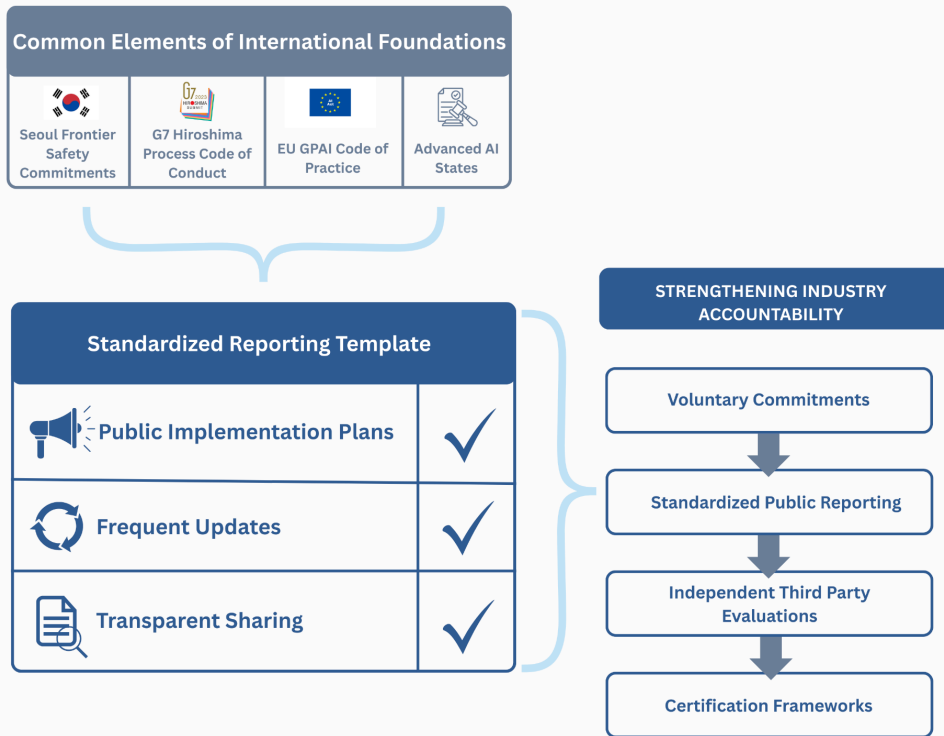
Common Elements of International Foundations

G7 2023 HIROSHIMA

Seoul Frontier Safety Commitments

G7 Hiroshima Process Code of Conduct

EU GPAI Code of Practice

Advanced AI States

Standardized Reporting Template

| Public Implementation Plans | ✓ |
|---|---|
| Frequent Updates | ✓ |
| Transparent Sharing | ✓ |

STRENGTHENING INDUSTRY ACCOUNTABILITY

Voluntary Commitments

Standardized Public Reporting

Independent Third Party Evaluations

Certification Frameworks